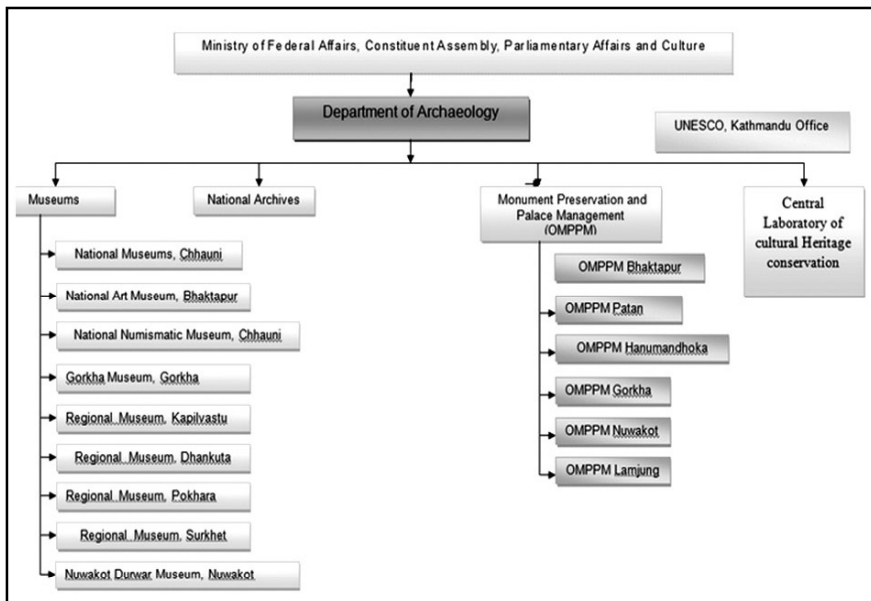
Ministry of Federal Affairs, Constituent Assembly, Parliamentary Affairs and Culture

Department of Archaeology

UNESCO, Kathmandu Office

Museums

National Archives

Monument Preservation and Palace Management (OMPPM)

Central Laboratory of cultural Heritage conservation

National Museums, Chhauni

National Art Museum, Bhaktapur

National Numismatic Museum, Chhauni

Gorkha Museum, Gorkha

Regional Museum, Kapilvastu

Regional Museum, Dhankuta

Regional Museum, Pokhara

Regional Museum, Surkhet

Nuwakot Durwar Museum, Nuwakot

OMPPM Bhaktapur

OMPPM Patan

OMPPM Hanumandhoka

OMPPM Gorkha

OMPPM Nuwakot

OMPPM Lamjung